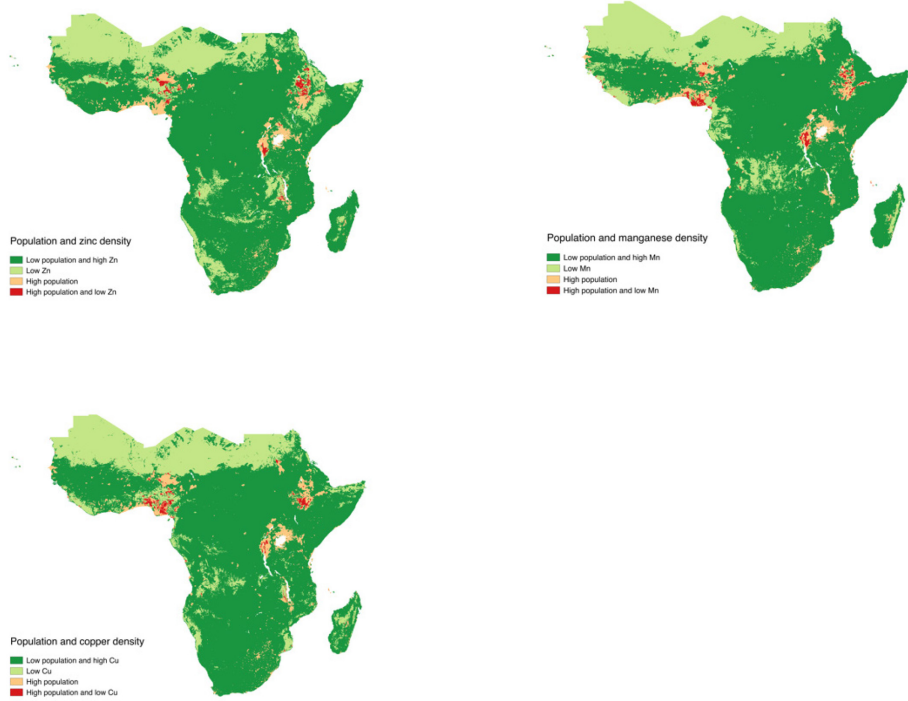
Population and zinc density
Low population and high Zn
Low Zn
High population
High population and low Zn

Population and manganese density
Low population and high Mn
Low Mn
High population
High population and low Mn

Population and copper density
Low population and high Cu
Low Cu
High population
High population and low Cu